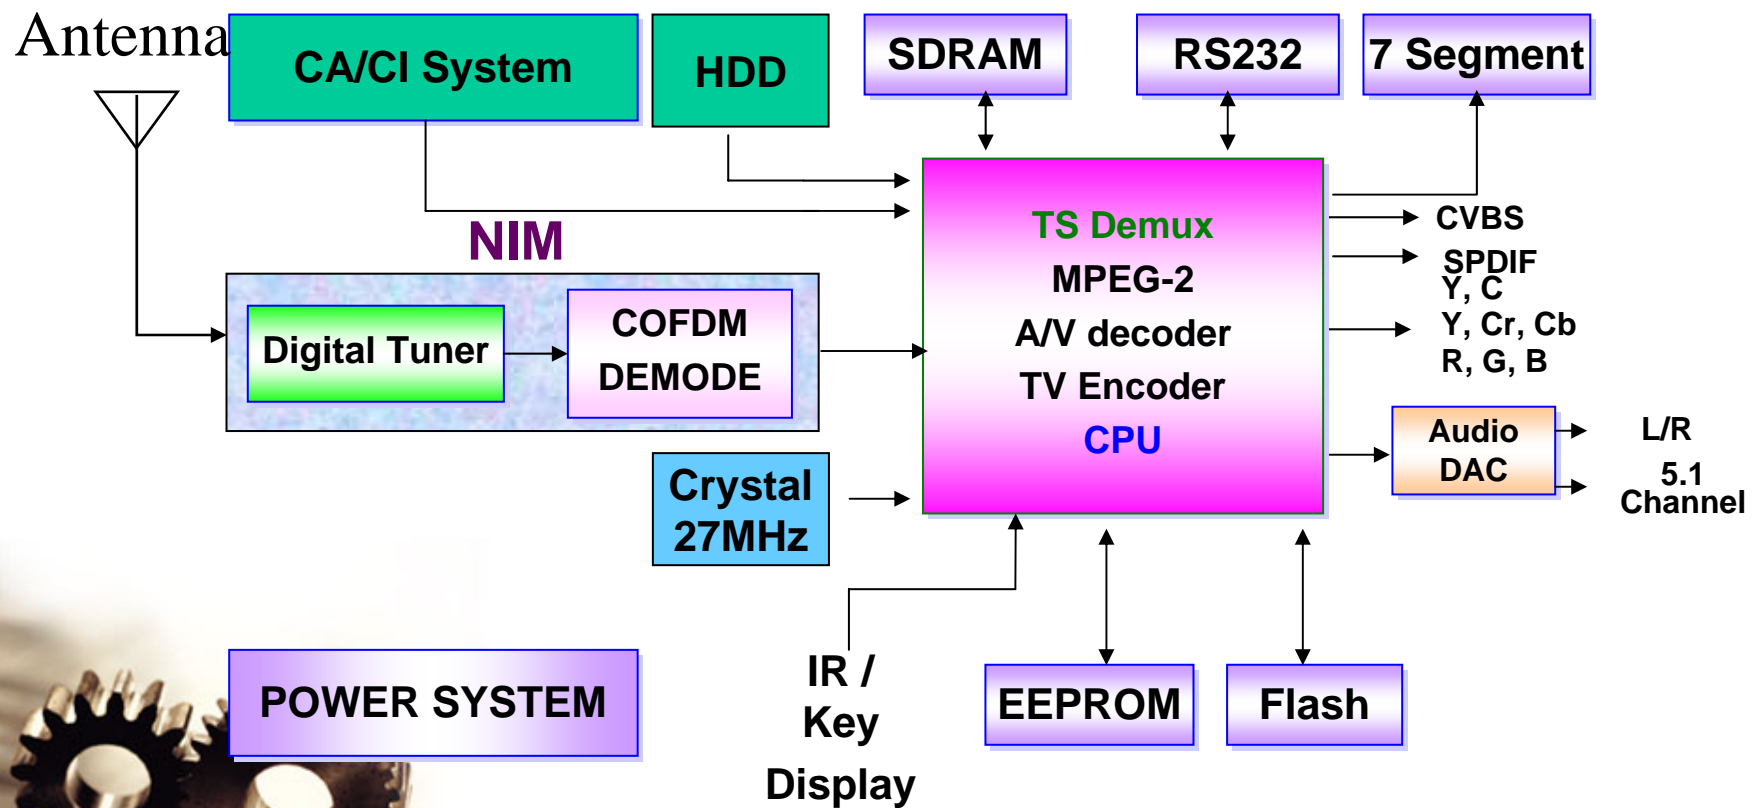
Antenna
CA/CI System
HDD
SDRAM
RS232
7 Segment
NIM
Digital Tuner
COFDM DEMODE
TS Demux
MPEG-2
A/V decoder
TV Encoder
CPU
CVBS
SPDIF
Y, C
Y, Cr, Cb
R, G, B
Audio DAC
L/R
5.1 Channel
Crystal 27MHz
POWER SYSTEM
IR / Key
Display
EEPROM
Flash